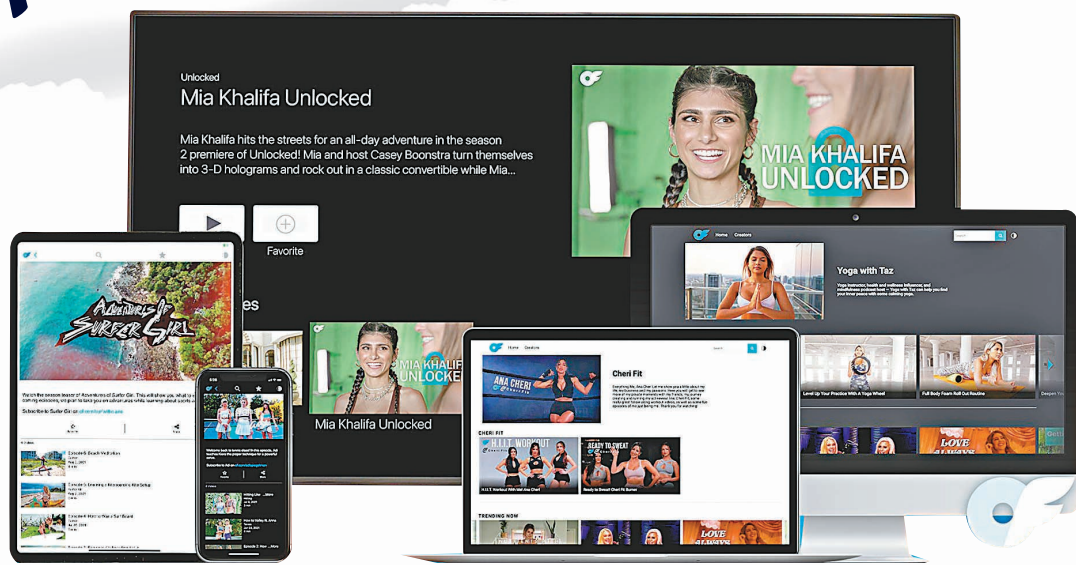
Unlocked
Mia Khalifa Unlocked

Mia Khalifa hits the streets for an all-day adventure in the season 2 premiere of Unlocked! Mia and host Casey Boonstra turn themselves into 3-D holograms and rock out in a classic convertible while Mia...

Favorite

MIA KHALIFA UNLOCKED

Home Creators

Yoga with Taz

Level Up Your Practice With A Yoga Wheel
Full Body Foam Roll Out Routine

LOVE ALWAYS

Adventures of Surfer Girl

Watch the season teaser of Adventures of Surfer Girl.

Subscribe to Surfer Girl

Episode 3: Beach Meditation
Episode 2
Episode 1

Mia Khalifa Unlocked

Home Creators

Cheri Fit

ANA CHERI

CHERI FIT

H.I.I.T. WORKOUT
READY TO SWEAT

H.I.I.T. Workout With Ana Cheri
Ready to Sweat Cheri Fit Burner

TRENDING NOW

LOVE ALWAYS